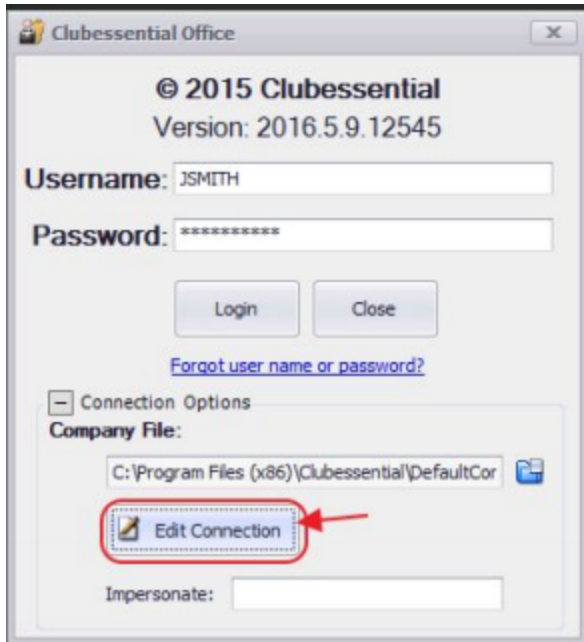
Clubessential Office

© 2015 Clubessential
Version: 2016.5.9.12545

Username: JSMITH

Password: ***********

Login

Close

Forgot user name or password?

− Connection Options

Company File:

C:\Program Files (x86)\Clubessential\DefaultCor

Edit Connection

Impersonate: